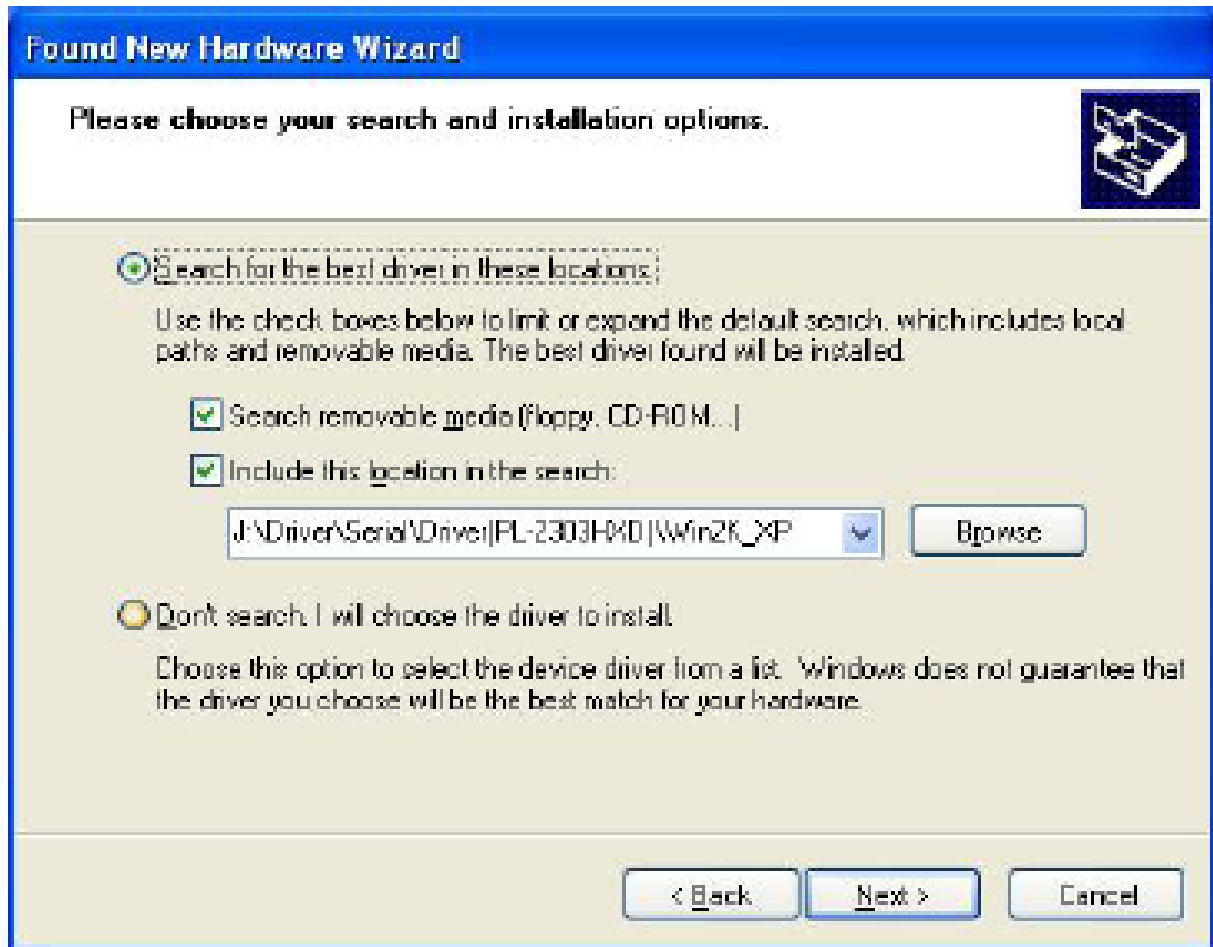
Found New Hardware Wizard

Please choose your search and installation options.

Search for the best driver in these locations.

Use the check boxes below to limit or expand the default search, which includes local paths and removable media. The best driver found will be installed.

Search removable media (floppy, CD-ROM...)

Include this location in the search:

J:\Driver\Serial\Driver(PL-2303HXD)\Win2K_XP

Browse

Don't search. I will choose the driver to install.

Choose this option to select the device driver from a list. Windows does not guarantee that the driver you choose will be the best match for your hardware.

< Back

Next >

Cancel